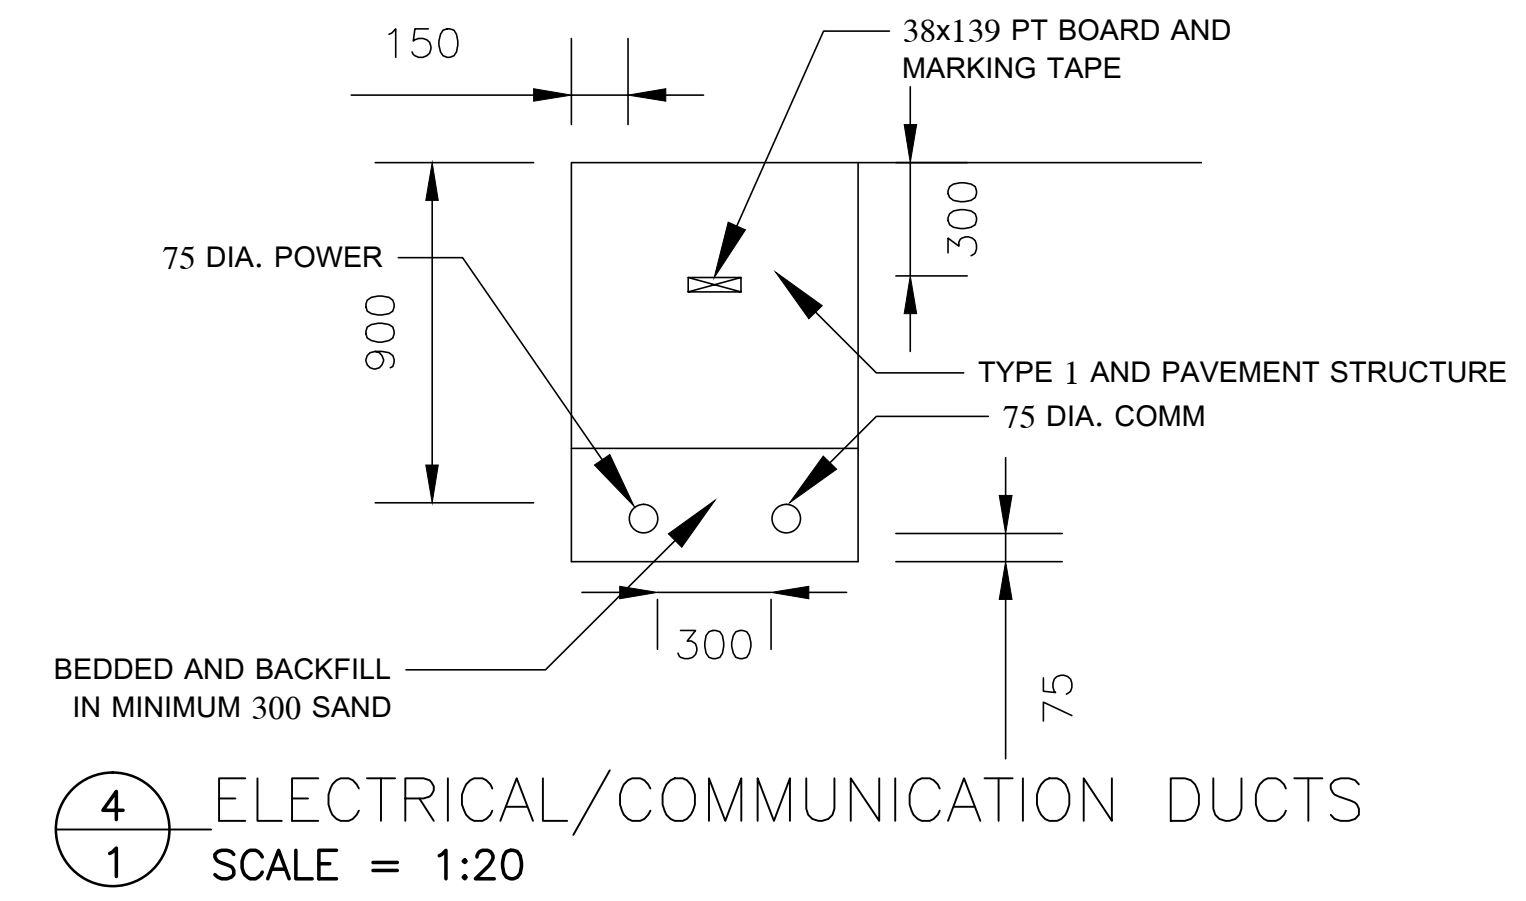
150

38x139 PT BOARD AND MARKING TAPE

300

75 DIA. POWER

900

TYPE 1 AND PAVEMENT STRUCTURE

75 DIA. COMM

300

BEDDED AND BACKFILL IN MINIMUM 300 SAND

75

4
1

ELECTRICAL/COMMUNICATION DUCTS

SCALE = 1:20